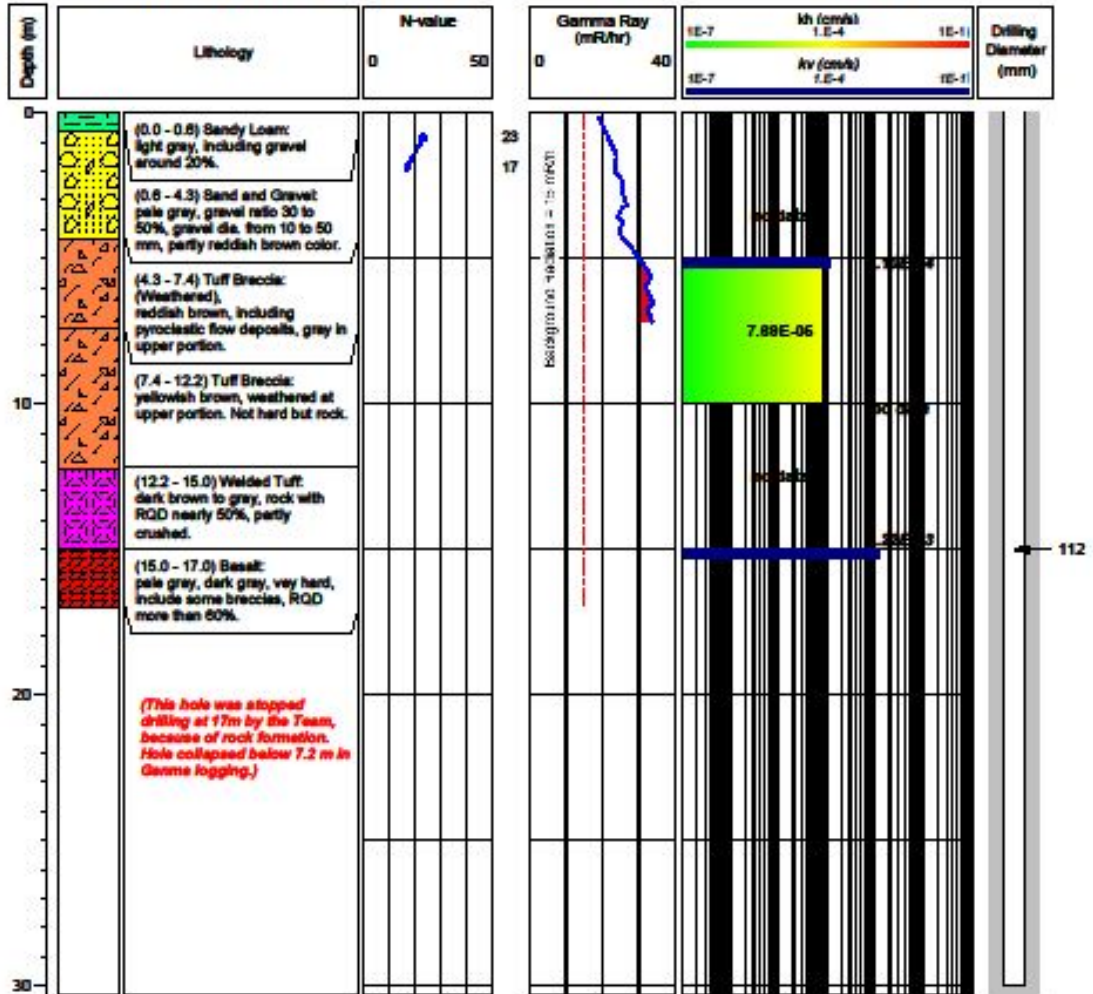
Depth (m)

Lithology

N-value
0 50

Gamma Ray
(mR/hr)
0 40

kh (cm/s)
1E-7 1.E-4 1E-1
kv (cm/s)
1E-7 1.E-4 1E-1

Drilling Diameter (mm)

0

(0.0 - 0.6) Sandy Loam: light gray, including gravel around 20%.

(0.6 - 4.3) Sand and Gravel: pale gray, gravel ratio 30 to 50%, gravel dia. from 10 to 50 mm, partly reddish brown color.

(4.3 - 7.4) Tuff Breccia: (Weathered), reddish brown, including pyroclastic flow deposits, gray in upper portion.

(7.4 - 12.2) Tuff Breccia: yellowish brown, weathered at upper portion. Not hard but rock.

(12.2 - 15.0) Welded Tuff: dark brown to gray, rock with RQD nearly 50%, partly crushed.

(15.0 - 17.0) Basalt: pale gray, dark gray, vey hard, include some breccias, RQD more than 60%.

(This hole was stopped drilling at 17m by the Team, because of rock formation. Hole collapsed below 7.2 m in Gamma logging.)

23
17

Background radiation = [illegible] mR/hr

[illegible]
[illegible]
7.88E-06
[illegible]
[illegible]
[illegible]

112

10

20

30